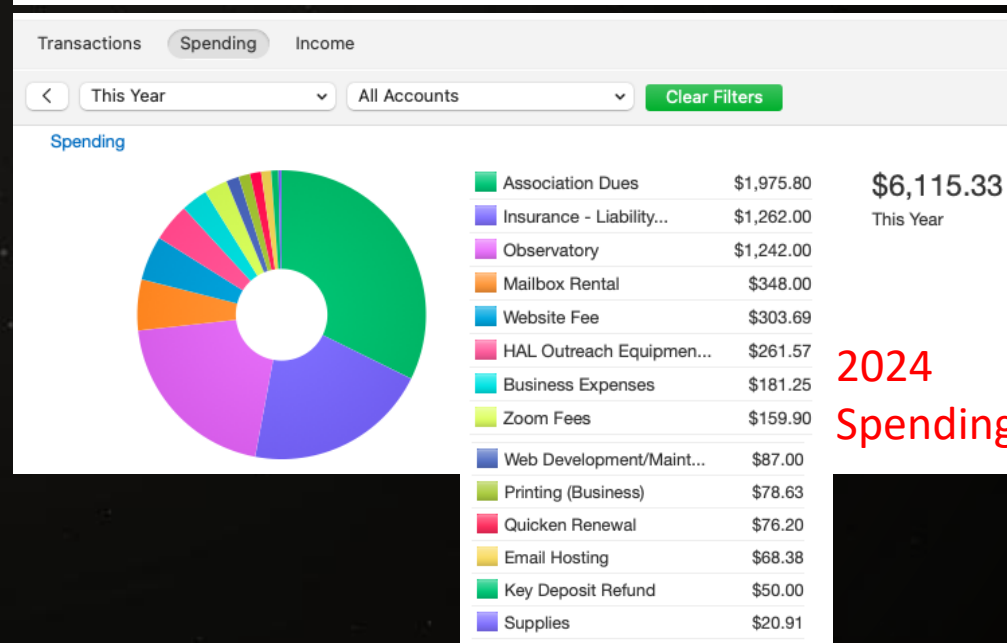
Transactions Spending Income

< This Year All Accounts Clear Filters

Spending

| Association Dues | $1,975.80 |
|---|---|
| Insurance - Liability... | $1,262.00 |
| Observatory | $1,242.00 |
| Mailbox Rental | $348.00 |
| Website Fee | $303.69 |
| HAL Outreach Equipmen... | $261.57 |
| Business Expenses | $181.25 |
| Zoom Fees | $159.90 |
| Web Development/Maint... | $87.00 |
| Printing (Business) | $78.63 |
| Quicken Renewal | $76.20 |
| Email Hosting | $68.38 |
| Key Deposit Refund | $50.00 |
| Supplies | $20.91 |

$6,115.33
This Year

2024
Spending